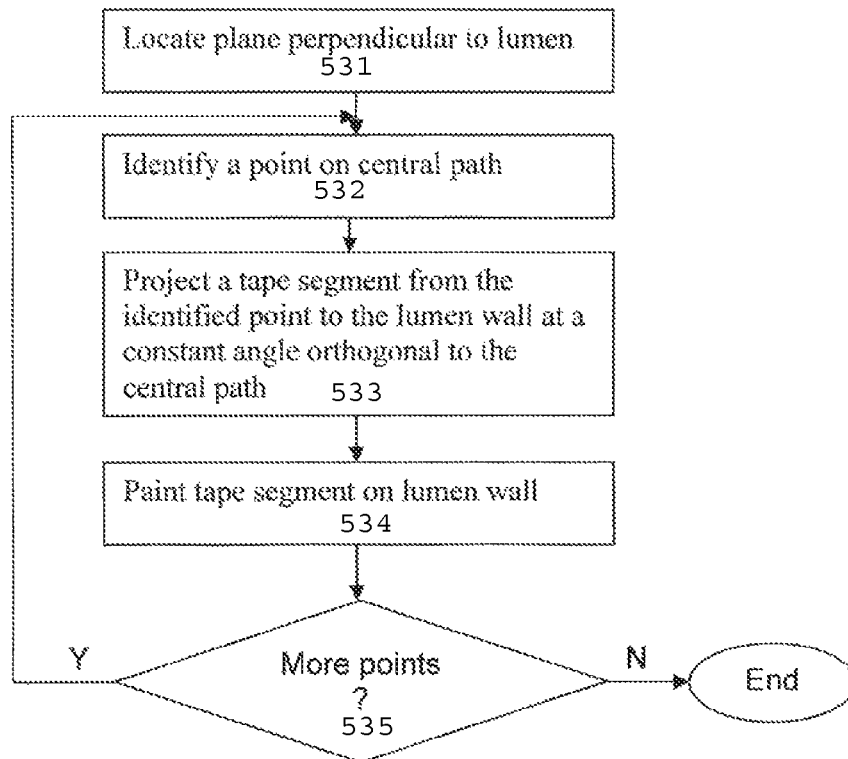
Locate plane perpendicular to lumen
531

Identify a point on central path
532

Project a tape segment from the identified point to the lumen wall at a constant angle orthogonal to the central path 533

Paint tape segment on lumen wall
534

Y

More points
?
535

N

End